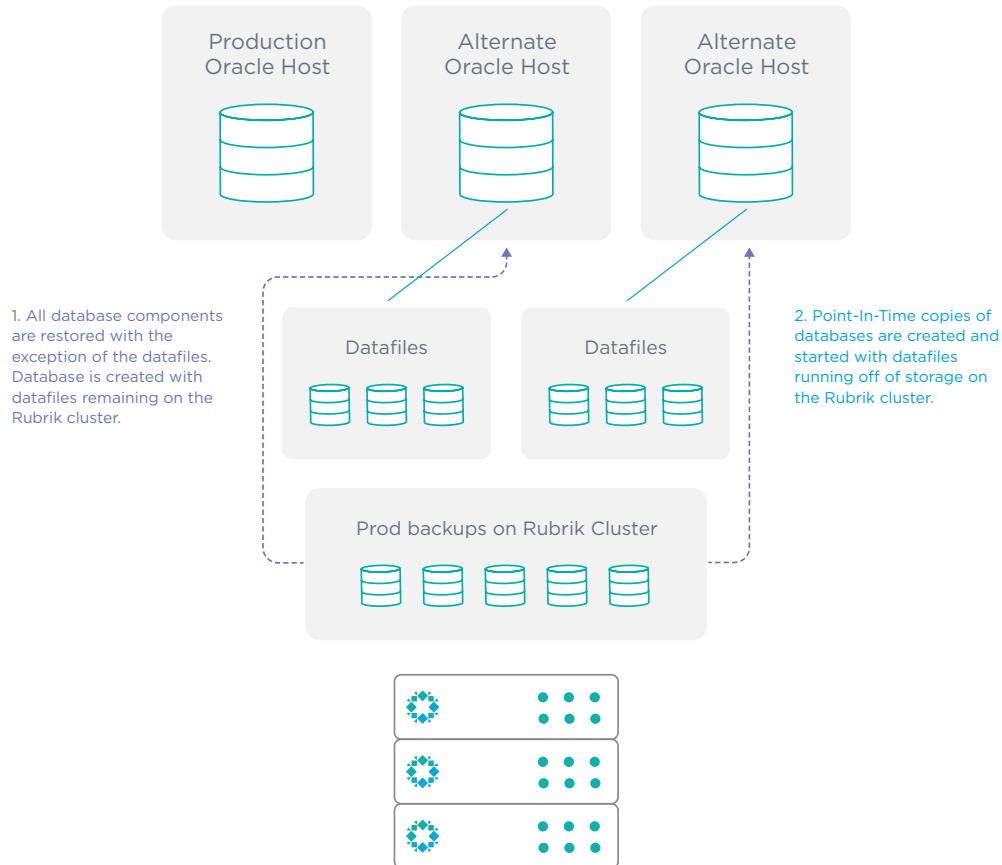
Production Oracle Host

Alternate Oracle Host

Alternate Oracle Host

1. All database components are restored with the exception of the datafiles. Database is created with datafiles remaining on the Rubrik cluster.

Datafiles

Datafiles

2. Point-In-Time copies of databases are created and started with datafiles running off of storage on the Rubrik cluster.

Prod backups on Rubrik Cluster